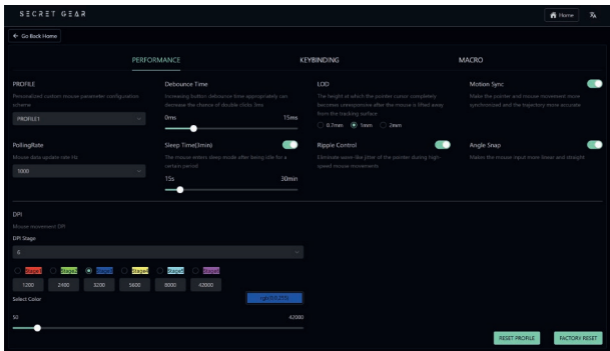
SECRET GEAR

Home

← Go Back Home

PERFORMANCE KEYBINDING MACRO

PROFILE
Personalized custom mouse parameter configuration scheme
PROFILE1

Debounce Time
Increasing button debounce time appropriately can decrease the chance of double clicks fire.
0ms 15ms

LOD
The height at which the pointer cursor completely becomes unresponsive after the mouse is lifted away from the tracking surface
0.7mm 1mm 2mm

Motion Sync
Make the pointer and mouse movement more synchronized and the trajectory more accurate

PollingRate
Mouse data update rate Hz
1000

Sleep Time(3min)
The mouse enters sleep mode after being idle for a certain period
15s 30min

Ripple Control
Eliminate wave-like jitter of the pointer during high-speed mouse movements

Angle Snap
Makes the mouse input more linear and straight

DPI
Mouse movement DPI
DPI Stage
6

Stage1 Stage2 Stage3 Stage4 Stage5 Stage6
1200 2400 3200 5600 8000 42000

Select Color
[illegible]

50 42000

RESET PROFILE FACTORY RESET